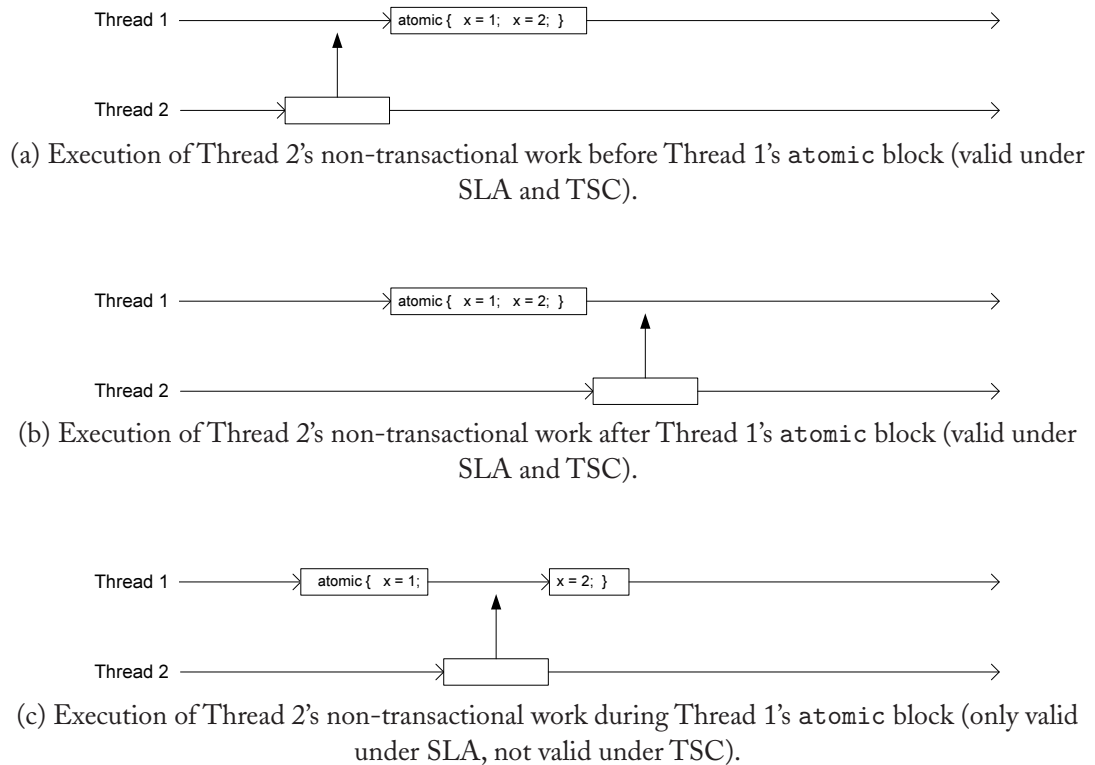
Thread 1
atomic { x = 1; x = 2; }
Thread 2

(a) Execution of Thread 2's non-transactional work before Thread 1's atomic block (valid under SLA and TSC).

Thread 1
atomic { x = 1; x = 2; }
Thread 2

(b) Execution of Thread 2's non-transactional work after Thread 1's atomic block (valid under SLA and TSC).

Thread 1
atomic { x = 1;
x = 2; }
Thread 2

(c) Execution of Thread 2's non-transactional work during Thread 1's atomic block (only valid under SLA, not valid under TSC).